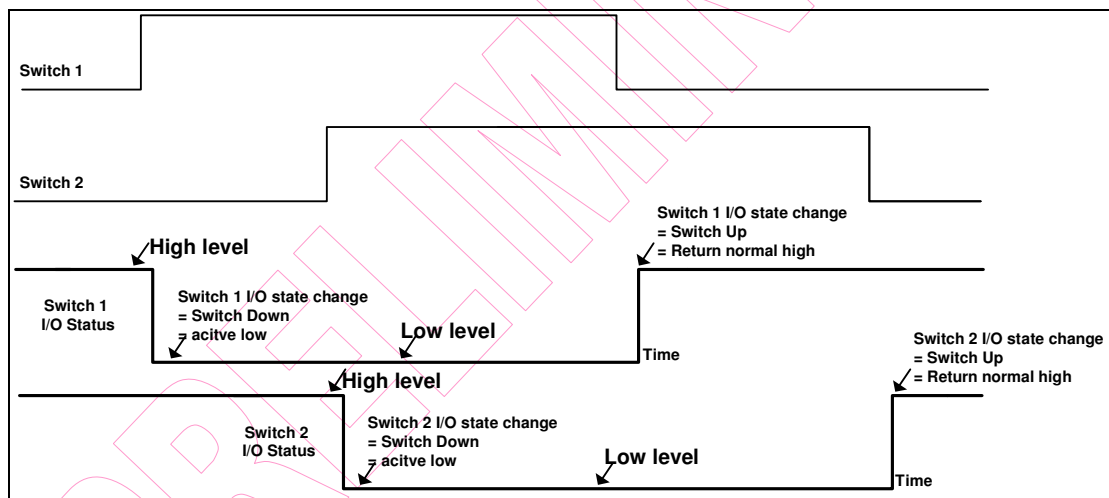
Switch 1

Switch 2

High level

Switch 1 I/O state change
= Switch Up
= Return normal high

Switch 1 I/O Status

Switch 1 I/O state change
= Switch Down
= acitve low

Low level

Time

Switch 2 I/O state change
= Switch Up
= Return normal high

High level

Switch 2 I/O Status

Switch 2 I/O state change
= Switch Down
= acitve low

Low level

Time

PRELIMINARY